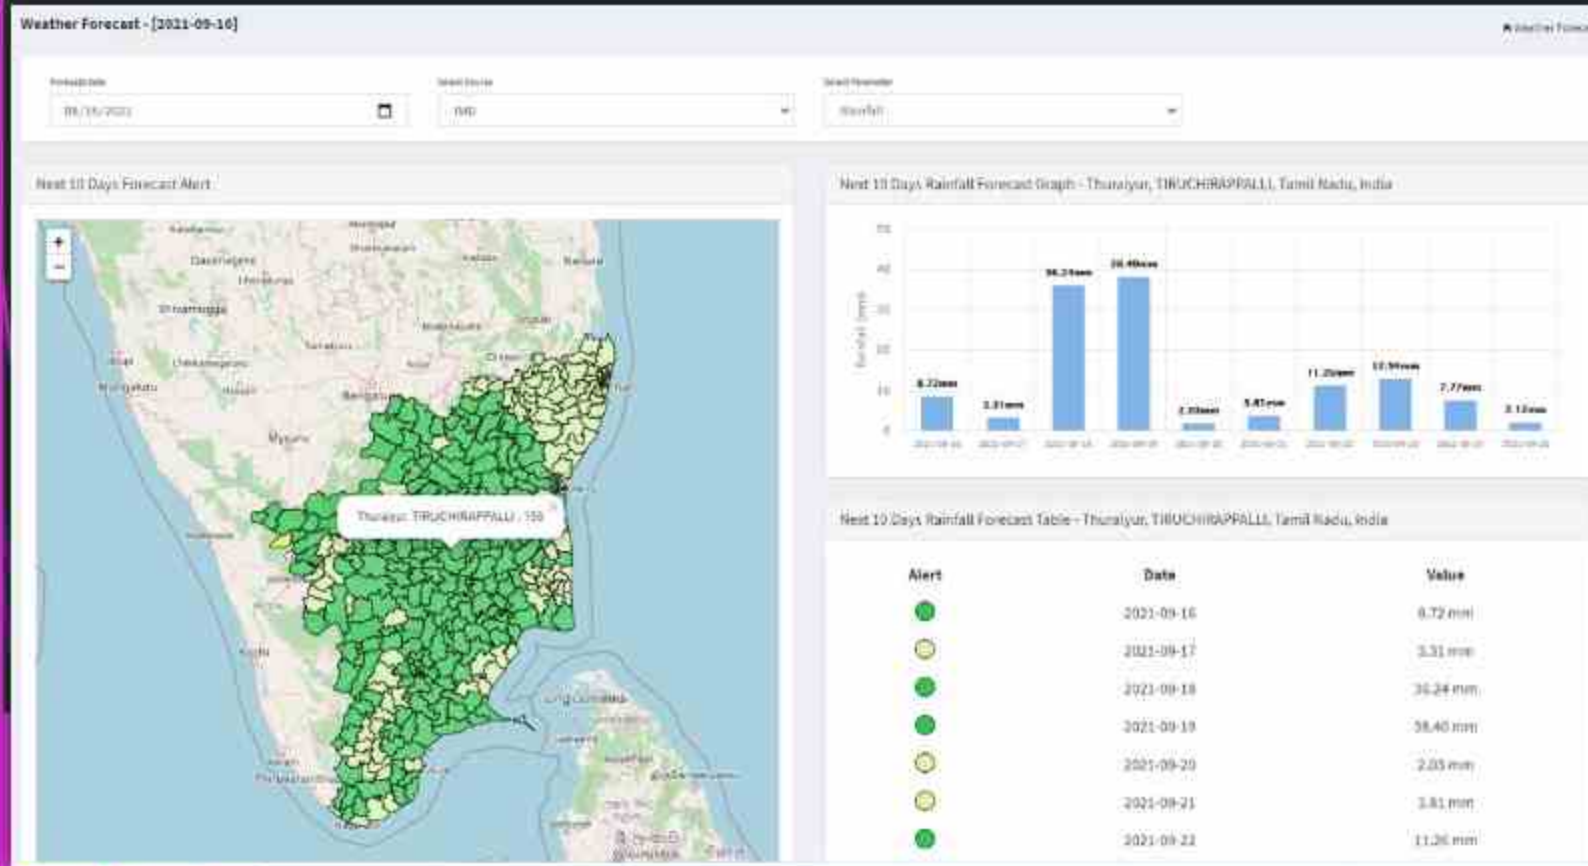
Weather Forecast - [2021-09-16]

Weather Forecast

Forecast Date
09/16/2021

Select Source
IMD

Select Parameter
Rainfall

Next 10 Days Forecast Alert

+
−

Thuraiyur, TIRUCHIRAPPALLI - 150

Next 10 Days Rainfall Forecast Graph - Thuraiyur, TIRUCHIRAPPALLI, Tamil Nadu, India

50
40
30
20
10
0

Rainfall (mm)

8.72mm
3.31mm
36.24mm
38.40mm
2.05mm
3.81mm
11.26mm
12.94mm
7.77mm
2.12mm

Next 10 Days Rainfall Forecast Table - Thuraiyur, TIRUCHIRAPPALLI, Tamil Nadu, India

| Alert | Date | Value |
|---|---|---|
| | 2021-09-16 | 8.72 mm |
| | 2021-09-17 | 3.31 mm |
| | 2021-09-18 | 36.24 mm |
| | 2021-09-19 | 38.40 mm |
| | 2021-09-20 | 2.05 mm |
| | 2021-09-21 | 3.81 mm |
| | 2021-09-22 | 11.26 mm |